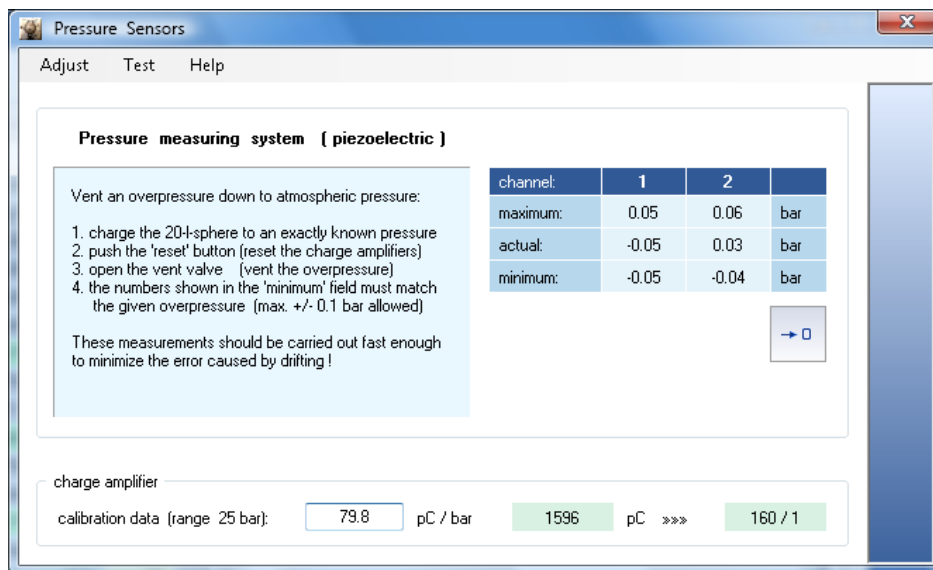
Pressure Sensors

X

Adjust Test Help

Pressure measuring system ( piezoelectric )

Vent an overpressure down to atmospheric pressure:

1. charge the 20-l-sphere to an exactly known pressure
2. push the 'reset' button (reset the charge amplifiers)
3. open the vent valve (vent the overpressure)
4. the numbers shown in the 'minimum' field must match the given overpressure (max. +/- 0.1 bar allowed)

These measurements should be carried out fast enough to minimize the error caused by drifting !

| channel: | 1 | 2 | |
|---|---|---|---|
| maximum: | 0.05 | 0.06 | bar |
| actual: | -0.05 | 0.03 | bar |
| minimum: | -0.05 | -0.04 | bar |

→ 0

charge amplifier

calibration data (range 25 bar): 79.8 pC / bar 1596 pC »»» 160 / 1